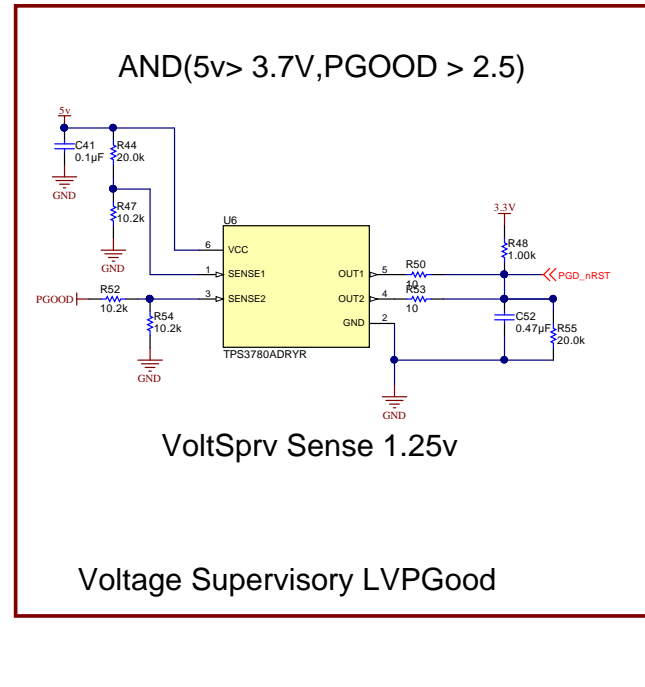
AND(5v> 3.7V,PGOOD > 2.5)

5v
C41
0.1µF
GND
R44
20.0k
R47
10.2k
GND
U6
6 VCC
1 SENSE1
3 SENSE2
OUT1 5
OUT2 4
GND 2
TPS3780ADRYR
PGOOD
R52
10.2k
R54
10.2k
GND
R50
10
R53
10
3.3V
R48
1.00k
PGD_nRST
C52
0.47µF
R55
20.0k
GND

VoltSprv Sense 1.25v

Voltage Supervisory LVPGood